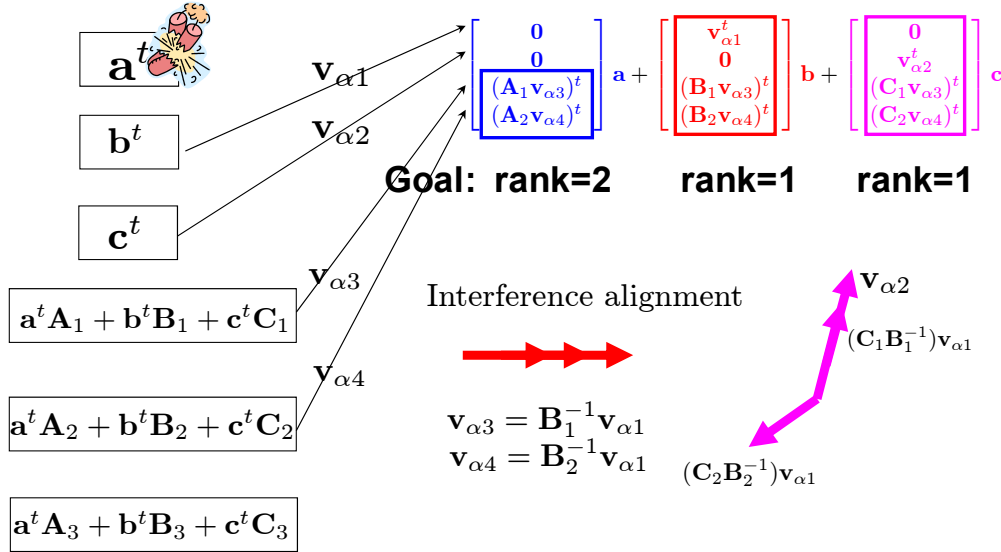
$\mathbf{a}^t$

$\mathbf{b}^t$

$\mathbf{c}^t$

$\mathbf{a}^t\mathbf{A}_1 + \mathbf{b}^t\mathbf{B}_1 + \mathbf{c}^t\mathbf{C}_1$

$\mathbf{a}^t\mathbf{A}_2 + \mathbf{b}^t\mathbf{B}_2 + \mathbf{c}^t\mathbf{C}_2$

$\mathbf{a}^t\mathbf{A}_3 + \mathbf{b}^t\mathbf{B}_3 + \mathbf{c}^t\mathbf{C}_3$

$\mathbf{v}_{\alpha 1}$

$\mathbf{v}_{\alpha 2}$

$\mathbf{v}_{\alpha 3}$

$\mathbf{v}_{\alpha 4}$

$\begin{bmatrix} \mathbf{0} \\ \mathbf{0} \\ (\mathbf{A}_1\mathbf{v}_{\alpha 3})^t \\ (\mathbf{A}_2\mathbf{v}_{\alpha 4})^t \end{bmatrix} \mathbf{a} + \begin{bmatrix} \mathbf{v}_{\alpha 1}^t \\ \mathbf{0} \\ (\mathbf{B}_1\mathbf{v}_{\alpha 3})^t \\ (\mathbf{B}_2\mathbf{v}_{\alpha 4})^t \end{bmatrix} \mathbf{b} + \begin{bmatrix} \mathbf{0} \\ \mathbf{v}_{\alpha 2}^t \\ (\mathbf{C}_1\mathbf{v}_{\alpha 3})^t \\ (\mathbf{C}_2\mathbf{v}_{\alpha 4})^t \end{bmatrix} \mathbf{c}$

Goal: rank=2 rank=1 rank=1

Interference alignment

$\mathbf{v}_{\alpha 3} = \mathbf{B}_1^{-1}\mathbf{v}_{\alpha 1}$
$\mathbf{v}_{\alpha 4} = \mathbf{B}_2^{-1}\mathbf{v}_{\alpha 1}$

$\mathbf{v}_{\alpha 2}$

$(\mathbf{C}_1\mathbf{B}_1^{-1})\mathbf{v}_{\alpha 1}$

$(\mathbf{C}_2\mathbf{B}_2^{-1})\mathbf{v}_{\alpha 1}$